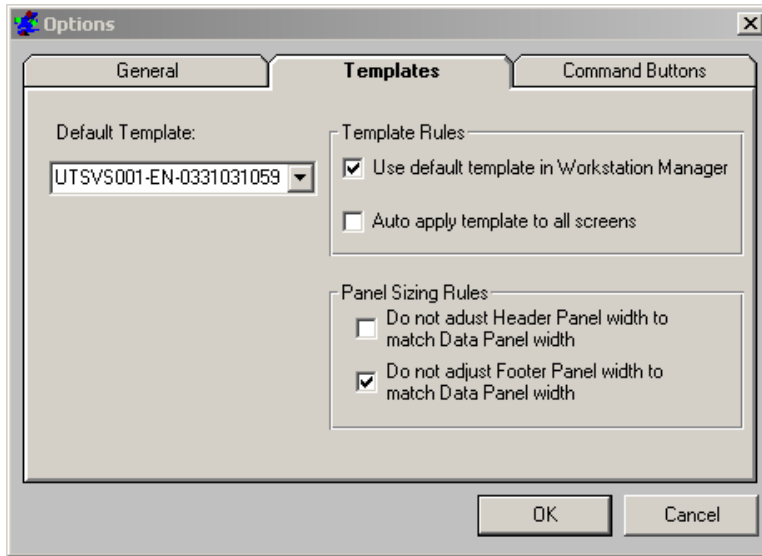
Options

General
Templates
Command Buttons

Default Template:
UTSVS001-EN-0331031059

Template Rules
Use default template in Workstation Manager
Auto apply template to all screens

Panel Sizing Rules
Do not adust Header Panel width to match Data Panel width
Do not adjust Footer Panel width to match Data Panel width

OK
Cancel